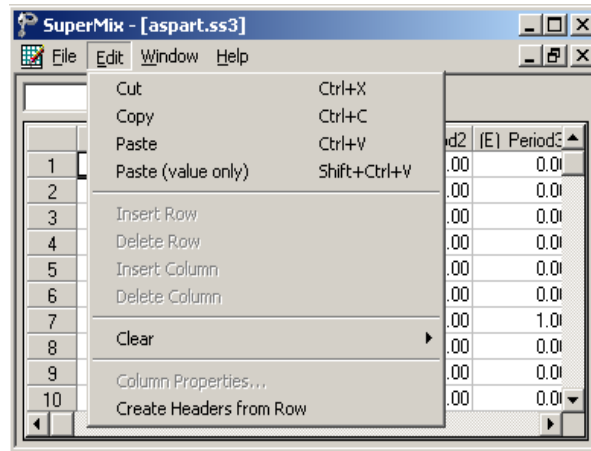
SuperMix - [aspart.ss3]

File Edit Window Help

Cut Ctrl+X
Copy Ctrl+C
Paste Ctrl+V
Paste (value only) Shift+Ctrl+V

Insert Row
Delete Row
Insert Column
Delete Column

Clear

Column Properties...
Create Headers from Row

| | od2 | (E) Period3 |
|---|---|---|
| 1 | .00 | 0.0 |
| 2 | .00 | 0.0 |
| 3 | .00 | 0.0 |
| 4 | .00 | 0.0 |
| 5 | .00 | 0.0 |
| 6 | .00 | 0.0 |
| 7 | .00 | 1.0 |
| 8 | .00 | 0.0 |
| 9 | .00 | 0.0 |
| 10 | .00 | 0.0 |